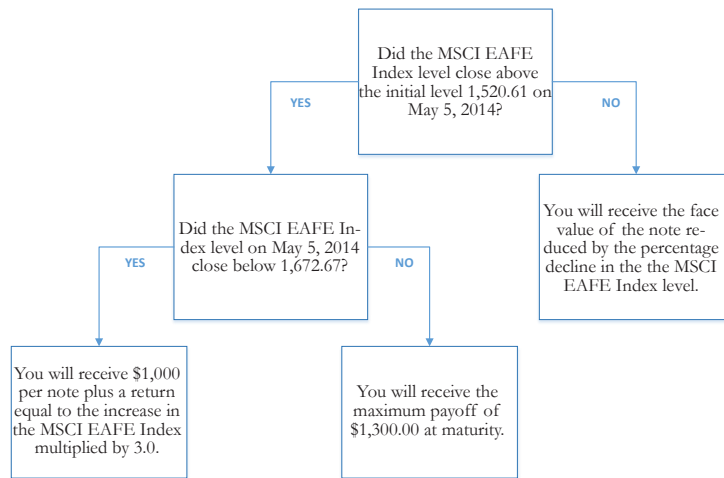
Did the MSCI EAFE Index level close above the initial level 1,520.61 on May 5, 2014?

YES

NO

Did the MSCI EAFE Index level on May 5, 2014 close below 1,672.67?

You will receive the face value of the note reduced by the percentage decline in the the MSCI EAFE Index level.

YES

NO

You will receive $1,000 per note plus a return equal to the increase in the MSCI EAFE Index multiplied by 3.0.

You will receive the maximum payoff of $1,300.00 at maturity.